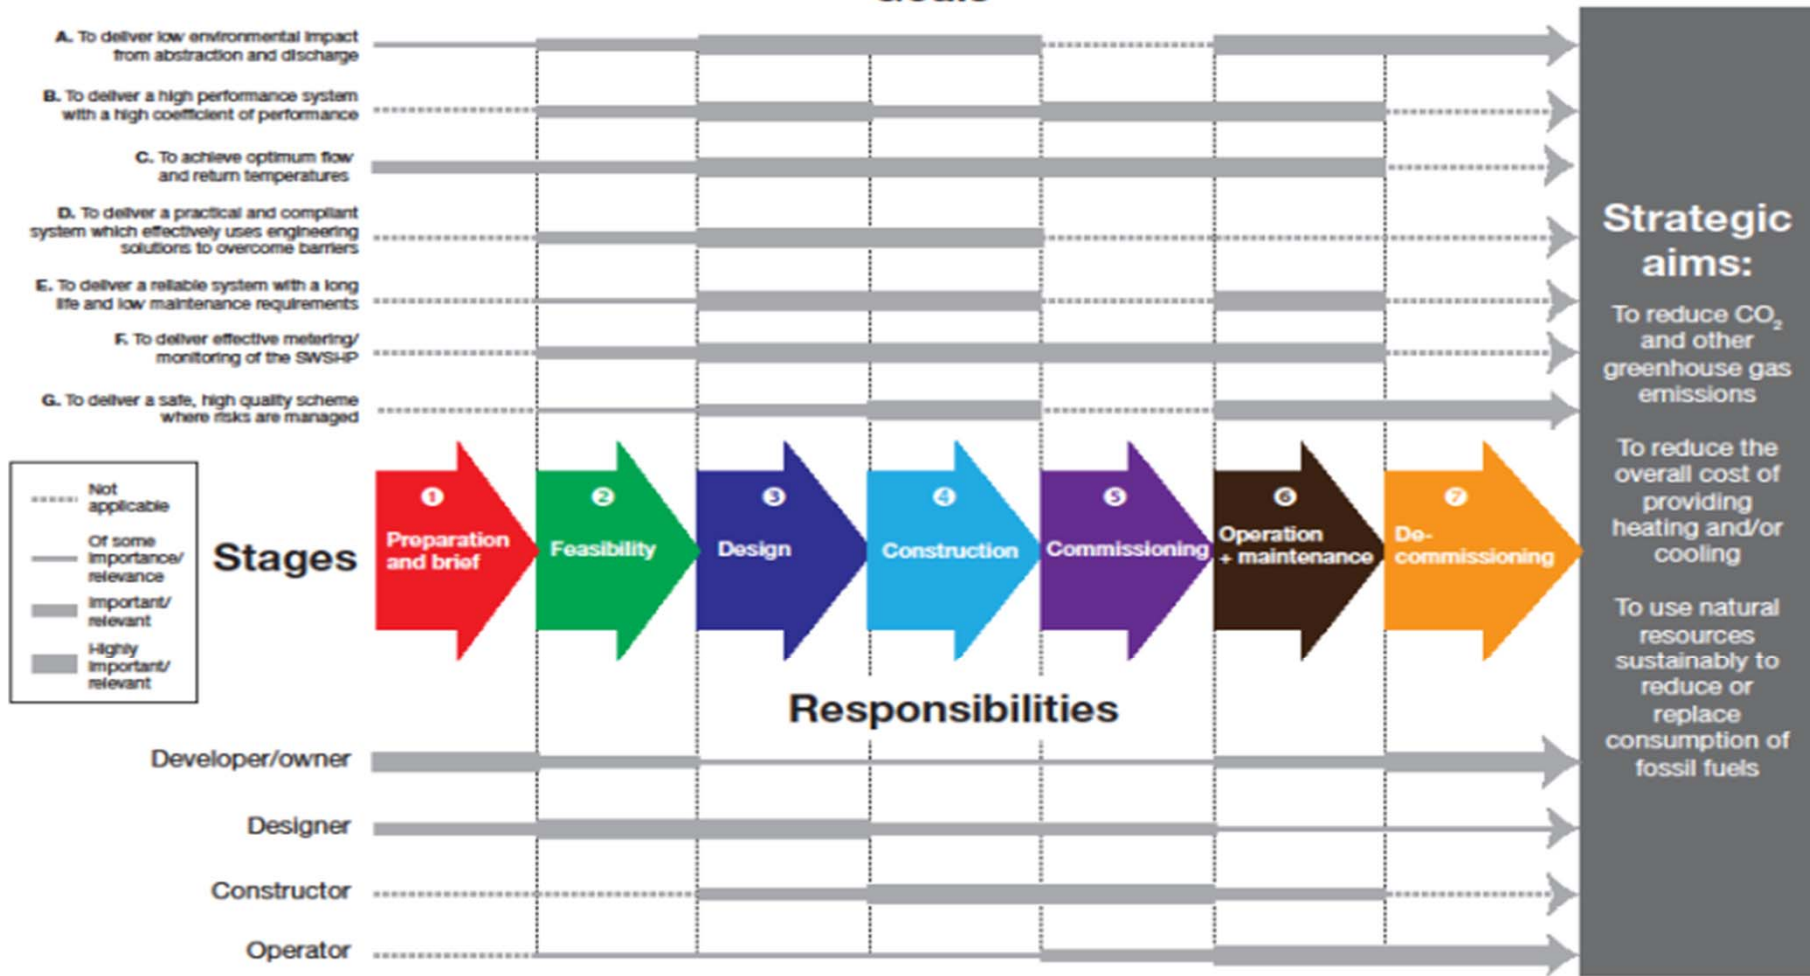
A. To deliver low environmental impact from abstraction and discharge

B. To deliver a high performance system with a high coefficient of performance

C. To achieve optimum flow and return temperatures

D. To deliver a practical and compliant system which effectively uses engineering solutions to overcome barriers

E. To deliver a reliable system with a long life and low maintenance requirements

F. To deliver effective metering/ monitoring of the SWSHP

G. To deliver a safe, high quality scheme where risks are managed

Not applicable

Of some importance/ relevance

Important/ relevant

Highly important/ relevant

Stages

1 Preparation and brief

2 Feasibility

3 Design

4 Construction

5 Commissioning

6 Operation + maintenance

7 De-commissioning

Responsibilities

Developer/owner

Designer

Constructor

Operator

Strategic aims:

To reduce $CO_2$ and other greenhouse gas emissions

To reduce the overall cost of providing heating and/or cooling

To use natural resources sustainably to reduce or replace consumption of fossil fuels